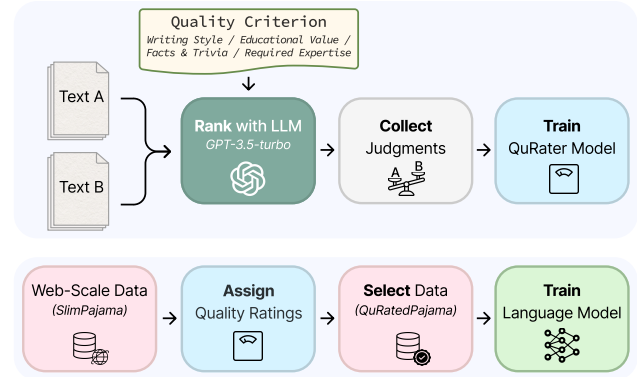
Quality Criterion
Writing Style / Educational Value / Facts & Trivia / Required Expertise

Text A

Text B

Rank with LLM
GPT-3.5-turbo

Collect
Judgments
A B

Train
QuRater Model

Web-Scale Data
(SlimPajama)

Assign
Quality Ratings

Select Data
(QuRatedPajama)

Train
Language Model